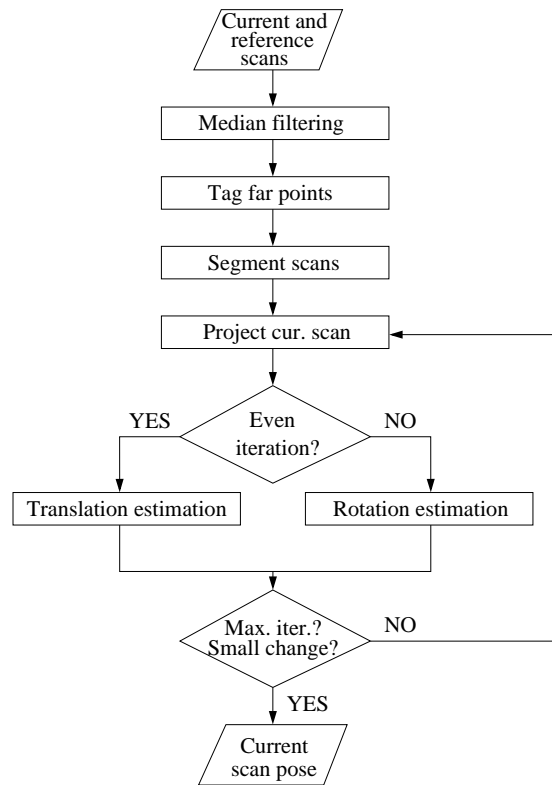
Current and reference scans

Median filtering

Tag far points

Segment scans

Project cur. scan

YES

Even iteration?

NO

Translation estimation

Rotation estimation

Max. iter.? Small change?

NO

YES

Current scan pose